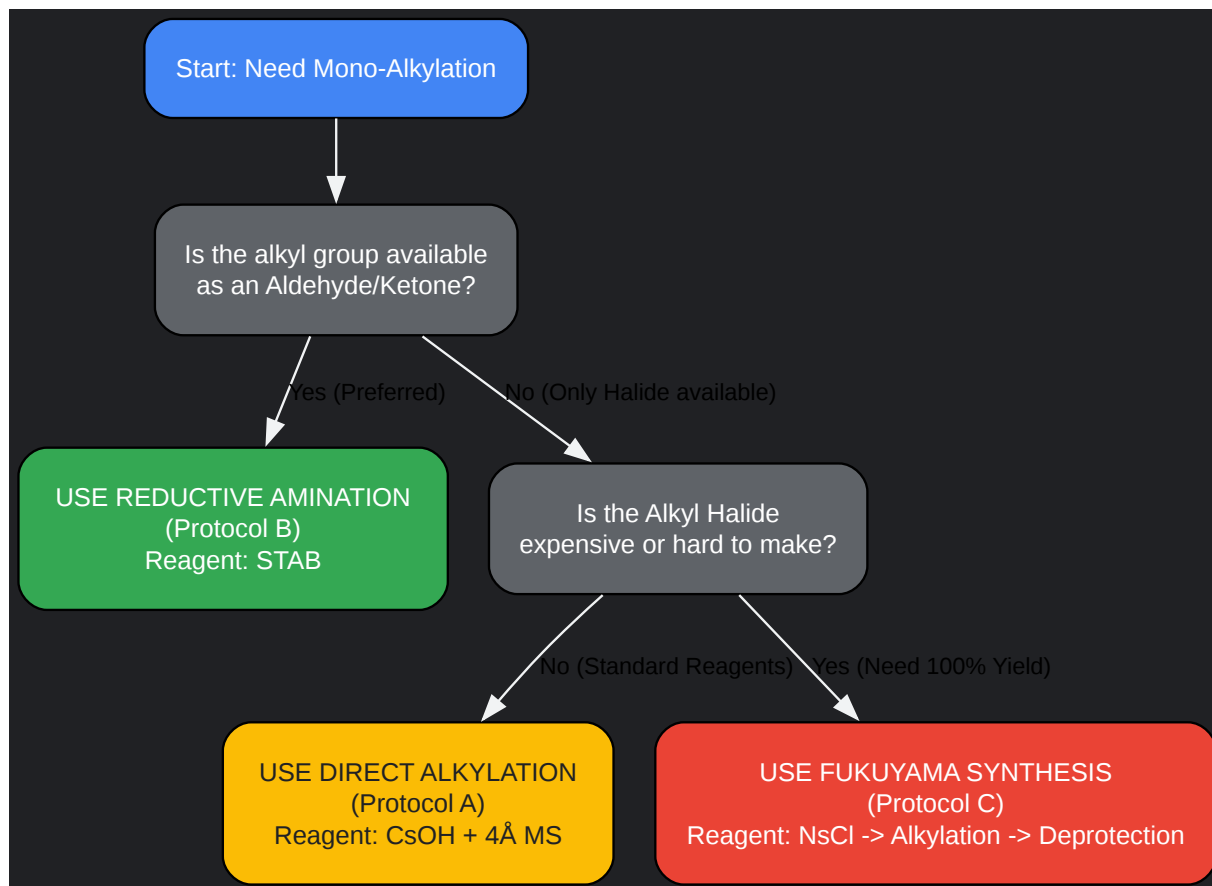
Start: Need Mono-Alkylation

Is the alkyl group available as an Aldehyde/Ketone?

Yes (Preferred)

No (Only Halide available)

USE REDUCTIVE AMINATION
(Protocol B)
Reagent: STAB

Is the Alkyl Halide expensive or hard to make?

No (Standard Reagents)

Yes (Need 100% Yield)

USE DIRECT ALKYLATION
(Protocol A)
Reagent: CsOH + 4Å MS

USE FUKUYAMA SYNTHESIS
(Protocol C)
Reagent: NsCl -> Alkylation -> Deprotection